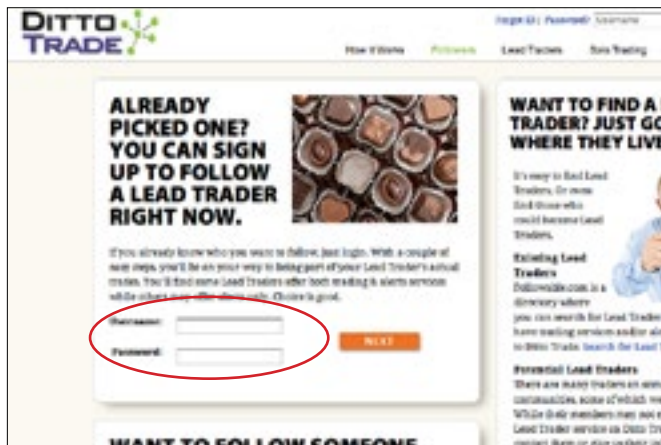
DITTO TRADE

Forgot ID | Password | Username

How it Works | Pickwerk | Lead Traders | Solo Trading

ALREADY PICKED ONE? YOU CAN SIGN UP TO FOLLOW A LEAD TRADER RIGHT NOW.

If you already know who you want to follow, just login. With a couple of easy steps, you'll be on your way to being part of your Lead Trader's actual trades. You'll find some Lead Traders offer both trading & alert services while others may offer alerts only. Choice is good.

Username:

Password:

NEXT

WANT TO FIND A L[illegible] TRADER? JUST GO WHERE THEY LIVE

It's easy to find Lead Traders. Or even find those who could become Lead Traders.

Existing Lead Traders
Followalis.com is a directory where you can search for Lead Trader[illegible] have trading services and/or al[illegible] to Ditto Trade. Search for Lead T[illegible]

Potential Lead Traders
There are many traders on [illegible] communities, some of which w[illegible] While their members may not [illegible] Lead Trader service on Ditto Tr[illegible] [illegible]

WANT TO FOLLOW SOMEONE